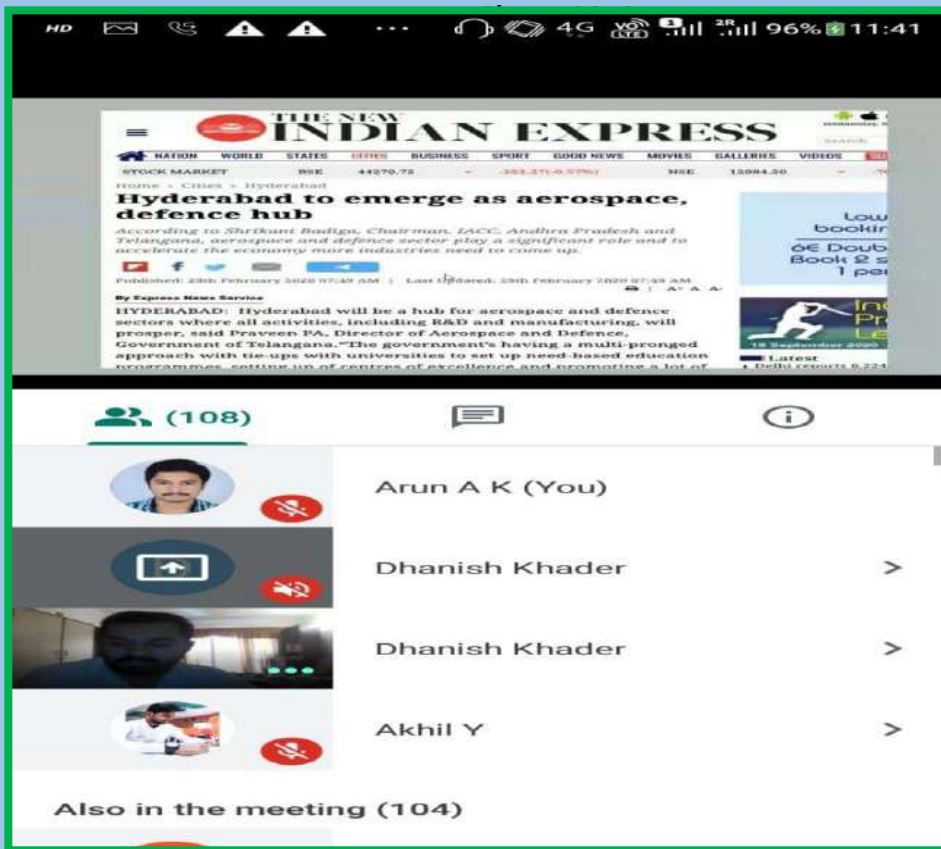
HD 4G 96% 11:41

THE NEW INDIAN EXPRESS

NATION WORLD STATES CITIES BUSINESS SPORT GOOD NEWS MOVIES GALLERIES VIDEOS

STOCK MARKET BSE 44270.73 NSE 12994.50

Home » Cities » Hyderabad

Hyderabad to emerge as aerospace, defence hub

According to Shrikant Badiga, Chairman, IACC, Andhra Pradesh and Telangana, aerospace and defence sector play a significant role and to accelerate the economy more industries need to come up.

Published: 29th February 2020 07:49 AM | Last Updated: 29th February 2020 07:49 AM

By Express News Service

HYDERABAD: Hyderabad will be a hub for aerospace and defence sectors where all activities, including R&D and manufacturing, will prosper, said Praveen PA, Director of Aerospace and Defence, Government of Telangana."The government's having a multi-pronged approach with tie-ups with universities to set up need-based education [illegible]

Low bookin 6E Doub Book 2 s 1 pe

Latest
Delhi reports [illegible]

(108)

Arun A K (You)

Dhanish Khader

Dhanish Khader

Akhil Y

Also in the meeting (104)